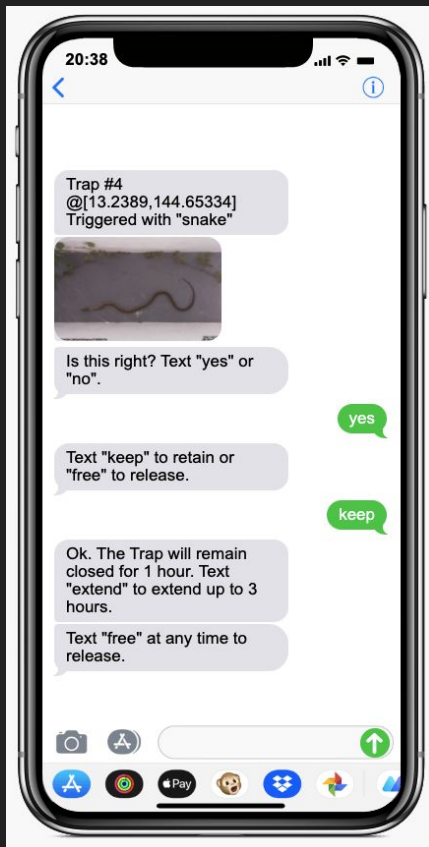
20:38

Trap #4 @[13.2389,144.65334] Triggered with "snake"

Is this right? Text "yes" or "no".

yes

Text "keep" to retain or "free" to release.

keep

Ok. The Trap will remain closed for 1 hour. Text "extend" to extend up to 3 hours.

Text "free" at any time to release.

Pay